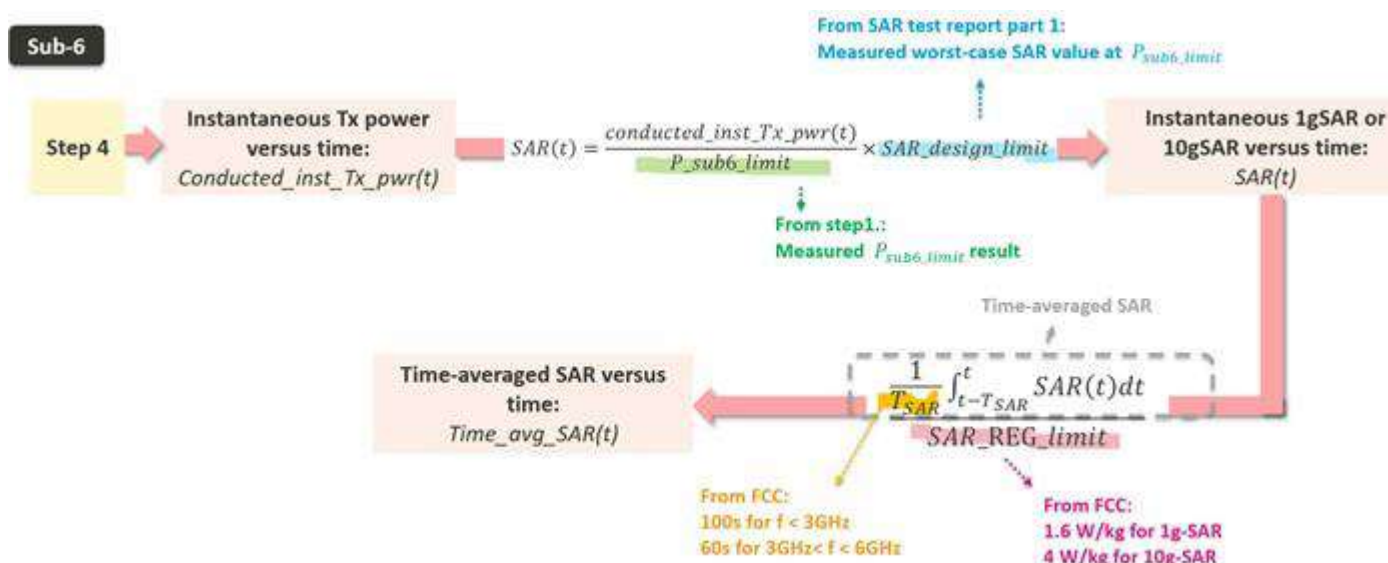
Sub-6

From SAR test report part 1:
Measured worst-case SAR value at $P_{sub6\_limit}$

Step 4

Instantaneous Tx power versus time:
Conducted_inst_Tx_pwr(t)

$SAR(t) = \frac{conducted\_inst\_Tx\_pwr(t)}{P\_sub6\_limit} \times SAR\_design\_limit$

Instantaneous 1gSAR or 10gSAR versus time:
SAR(t)

From step1.:
Measured $P_{sub6\_limit}$ result

Time-averaged SAR

$\frac{\frac{1}{T_{SAR}} \int_{t-T_{SAR}}^{t} SAR(t)dt}{SAR\_REG\_limit}$

Time-averaged SAR versus time:
Time_avg_SAR(t)

From FCC:
100s for f < 3GHz
60s for 3GHz< f < 6GHz

From FCC:
1.6 W/kg for 1g-SAR
4 W/kg for 10g-SAR